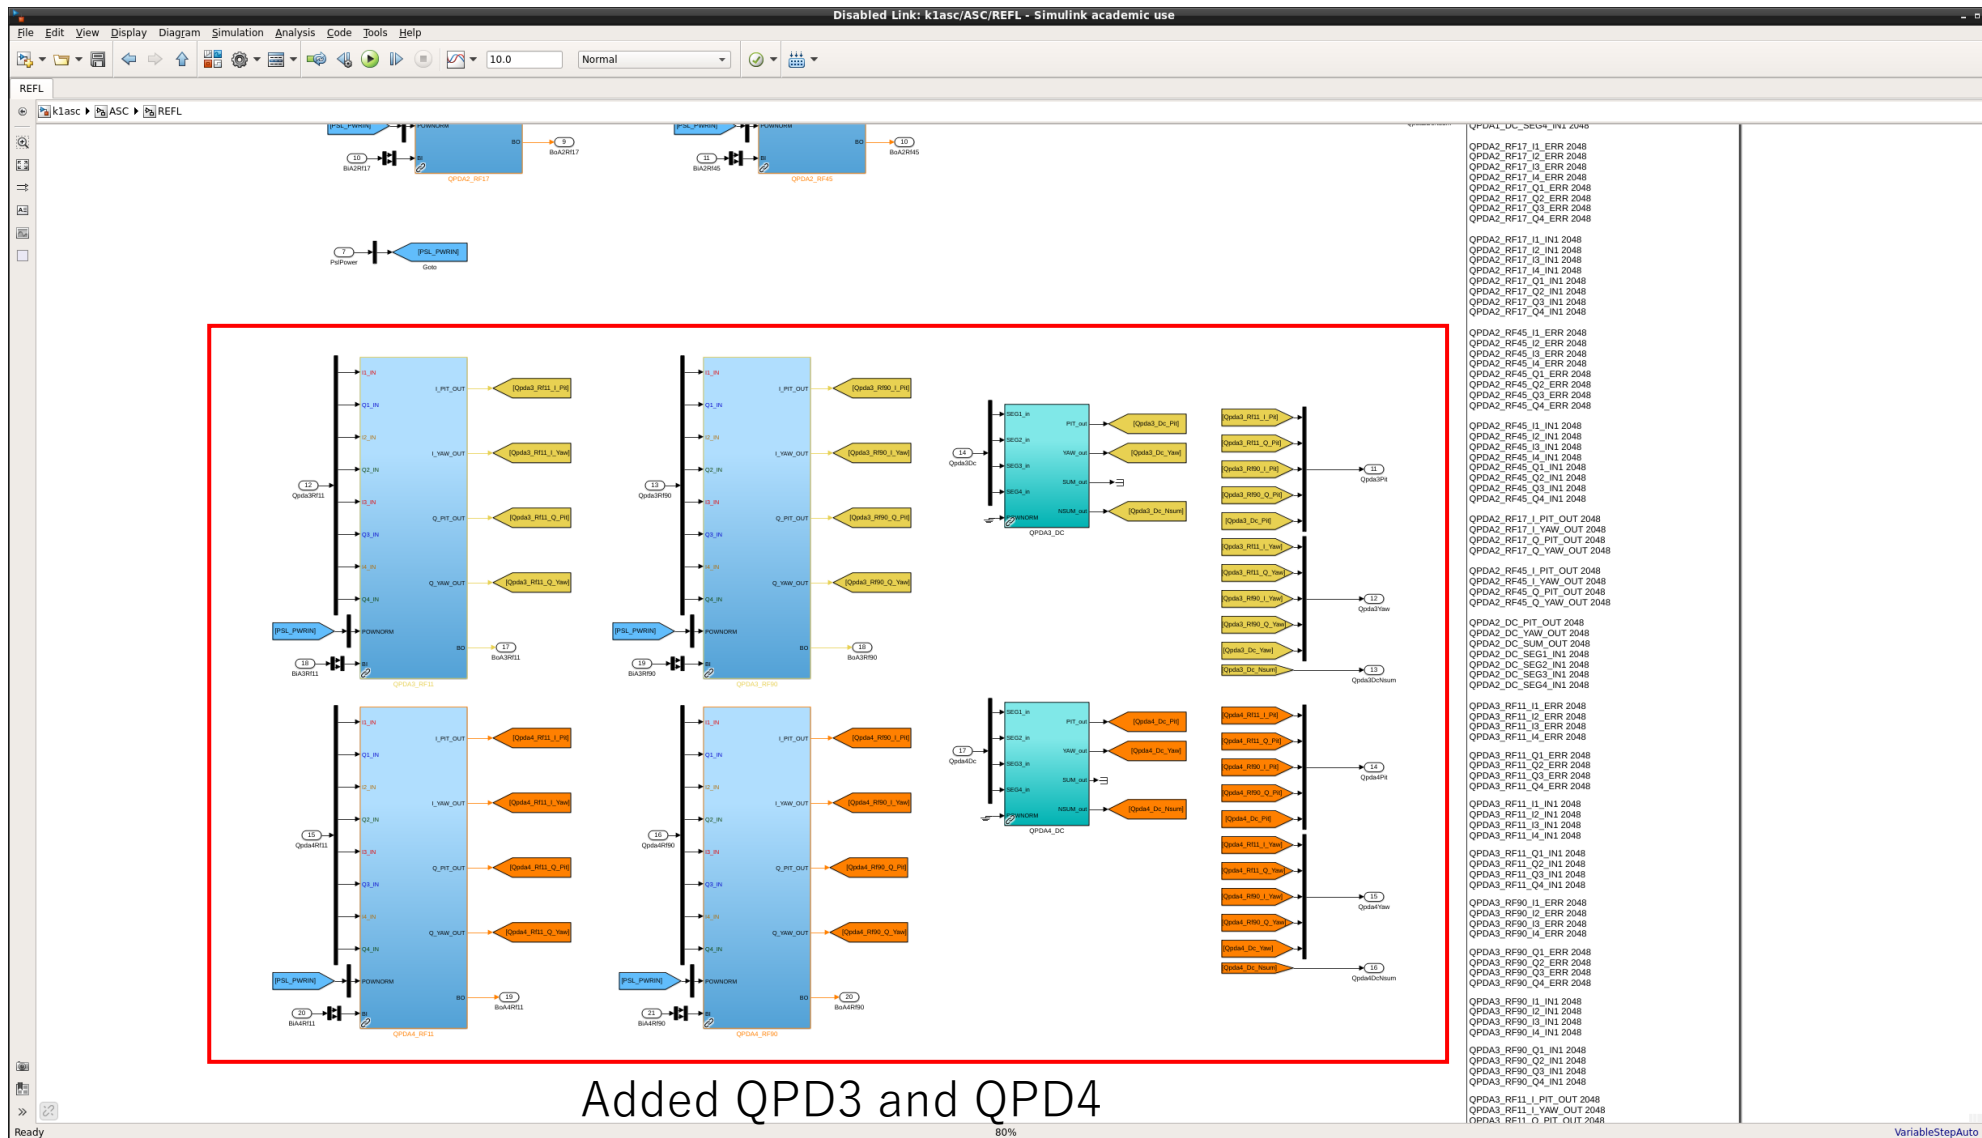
Disabled Link: k1asc/ASC/REFL - Simulink academic use

File Edit View Display Diagram Simulation Analysis Code Tools Help

10.0 Normal

REFL

k1asc ASC REFL

[PSL_PWRIN] POWNORM BO 9 BoA2Rf17 10 BiA2Rf17 QPDA2_RF17

[PSL_PWRIN] POWNORM BO 10 BoA2Rf45 11 BiA2Rf45 QPDA2_RF45

7 PslPower [PSL_PWRIN] Goto

I1_IN Q1_IN I2_IN Q2_IN I3_IN Q3_IN I4_IN Q4_IN POWNORM BI I_PIT_OUT I_YAW_OUT Q_PIT_OUT Q_YAW_OUT BO

12 Qpda3Rf11 [Qpda3_Rf11_I_Pit] [Qpda3_Rf11_I_Yaw] [Qpda3_Rf11_Q_Pit] [Qpda3_Rf11_Q_Yaw] [PSL_PWRIN] 17 BoA3Rf11 18 BiA3Rf11 QPDA3_RF11

13 Qpda3Rf90 [Qpda3_Rf90_I_Pit] [Qpda3_Rf90_I_Yaw] [Qpda3_Rf90_Q_Pit] [Qpda3_Rf90_Q_Yaw] [PSL_PWRIN] 18 BoA3Rf90 19 BiA3Rf90 QPDA3_RF90

14 Qpda3Dc SEG1_in SEG2_in SEG3_in SEG4_in POWNORM PIT_out YAW_out SUM_out NSUM_out [Qpda3_Dc_Pit] [Qpda3_Dc_Yaw] [Qpda3_Dc_Nsum] QPDA3_DC

[Qpda3_Rf11_I_Pit] [Qpda3_Rf11_Q_Pit] [Qpda3_Rf90_I_Pit] [Qpda3_Rf90_Q_Pit] [Qpda3_Dc_Pit] 11 Qpda3Pit
[Qpda3_Rf11_I_Yaw] [Qpda3_Rf11_Q_Yaw] [Qpda3_Rf90_I_Yaw] [Qpda3_Rf90_Q_Yaw] [Qpda3_Dc_Yaw] 12 Qpda3Yaw
[Qpda3_Dc_Nsum] 13 Qpda3DcNsum

15 Qpda4Rf11 [Qpda4_Rf11_I_Pit] [Qpda4_Rf11_I_Yaw] [Qpda4_Rf11_Q_Pit] [Qpda4_Rf11_Q_Yaw] [PSL_PWRIN] 19 BoA4Rf11 20 BiA4Rf11 QPDA4_RF11

16 Qpda4Rf90 [Qpda4_Rf90_I_Pit] [Qpda4_Rf90_I_Yaw] [Qpda4_Rf90_Q_Pit] [Qpda4_Rf90_Q_Yaw] [PSL_PWRIN] 20 BoA4Rf90 21 BiA4Rf90 QPDA4_RF90

17 Qpda4Dc SEG1_in SEG2_in SEG3_in SEG4_in POWNORM PIT_out YAW_out SUM_out NSUM_out [Qpda4_Dc_Pit] [Qpda4_Dc_Yaw] [Qpda4_Dc_Nsum] QPDA4_DC

[Qpda4_Rf11_I_Pit] [Qpda4_Rf11_Q_Pit] [Qpda4_Rf90_I_Pit] [Qpda4_Rf90_Q_Pit] [Qpda4_Dc_Pit] 14 Qpda4Pit
[Qpda4_Rf11_I_Yaw] [Qpda4_Rf11_Q_Yaw] [Qpda4_Rf90_I_Yaw] [Qpda4_Rf90_Q_Yaw] [Qpda4_Dc_Yaw] 15 Qpda4Yaw
[Qpda4_Dc_Nsum] 16 Qpda4DcNsum

Added QPD3 and QPD4

QPDA1_DC_SEG4_IN1 2048

QPDA2_RF17_I1_ERR 2048
QPDA2_RF17_I2_ERR 2048
QPDA2_RF17_I3_ERR 2048
QPDA2_RF17_I4_ERR 2048
QPDA2_RF17_Q1_ERR 2048
QPDA2_RF17_Q2_ERR 2048
QPDA2_RF17_Q3_ERR 2048
QPDA2_RF17_Q4_ERR 2048

QPDA2_RF17_I1_IN1 2048
QPDA2_RF17_I2_IN1 2048
QPDA2_RF17_I3_IN1 2048
QPDA2_RF17_I4_IN1 2048
QPDA2_RF17_Q1_IN1 2048
QPDA2_RF17_Q2_IN1 2048
QPDA2_RF17_Q3_IN1 2048
QPDA2_RF17_Q4_IN1 2048

QPDA2_RF45_I1_ERR 2048
QPDA2_RF45_I2_ERR 2048
QPDA2_RF45_I3_ERR 2048
QPDA2_RF45_I4_ERR 2048
QPDA2_RF45_Q1_ERR 2048
QPDA2_RF45_Q2_ERR 2048
QPDA2_RF45_Q3_ERR 2048
QPDA2_RF45_Q4_ERR 2048

QPDA2_RF45_I1_IN1 2048
QPDA2_RF45_I2_IN1 2048
QPDA2_RF45_I3_IN1 2048
QPDA2_RF45_I4_IN1 2048
QPDA2_RF45_Q1_IN1 2048
QPDA2_RF45_Q2_IN1 2048
QPDA2_RF45_Q3_IN1 2048
QPDA2_RF45_Q4_IN1 2048

QPDA2_RF17_I_PIT_OUT 2048
QPDA2_RF17_I_YAW_OUT 2048
QPDA2_RF17_Q_PIT_OUT 2048
QPDA2_RF17_Q_YAW_OUT 2048

QPDA2_RF45_I_PIT_OUT 2048
QPDA2_RF45_I_YAW_OUT 2048
QPDA2_RF45_Q_PIT_OUT 2048
QPDA2_RF45_Q_YAW_OUT 2048

QPDA2_DC_PIT_OUT 2048
QPDA2_DC_YAW_OUT 2048
QPDA2_DC_SUM_OUT 2048
QPDA2_DC_SEG1_IN1 2048
QPDA2_DC_SEG2_IN1 2048
QPDA2_DC_SEG3_IN1 2048
QPDA2_DC_SEG4_IN1 2048

QPDA3_RF11_I1_ERR 2048
QPDA3_RF11_I2_ERR 2048
QPDA3_RF11_I3_ERR 2048
QPDA3_RF11_I4_ERR 2048

QPDA3_RF11_Q1_ERR 2048
QPDA3_RF11_Q2_ERR 2048
QPDA3_RF11_Q3_ERR 2048
QPDA3_RF11_Q4_ERR 2048

QPDA3_RF11_I1_IN1 2048
QPDA3_RF11_I2_IN1 2048
QPDA3_RF11_I3_IN1 2048
QPDA3_RF11_I4_IN1 2048

QPDA3_RF11_Q1_IN1 2048
QPDA3_RF11_Q2_IN1 2048
QPDA3_RF11_Q3_IN1 2048
QPDA3_RF11_Q4_IN1 2048

QPDA3_RF90_I1_ERR 2048
QPDA3_RF90_I2_ERR 2048
QPDA3_RF90_I3_ERR 2048
QPDA3_RF90_I4_ERR 2048

QPDA3_RF90_Q1_ERR 2048
QPDA3_RF90_Q2_ERR 2048
QPDA3_RF90_Q3_ERR 2048
QPDA3_RF90_Q4_ERR 2048

QPDA3_RF90_I1_IN1 2048
QPDA3_RF90_I2_IN1 2048
QPDA3_RF90_I3_IN1 2048
QPDA3_RF90_I4_IN1 2048

QPDA3_RF90_Q1_IN1 2048
QPDA3_RF90_Q2_IN1 2048
QPDA3_RF90_Q3_IN1 2048
QPDA3_RF90_Q4_IN1 2048

QPDA3_RF11_I_PIT_OUT 2048
QPDA3_RF11_I_YAW_OUT 2048
QPDA3_RF11_Q_PIT_OUT 2048

Ready 80% VariableStepAuto